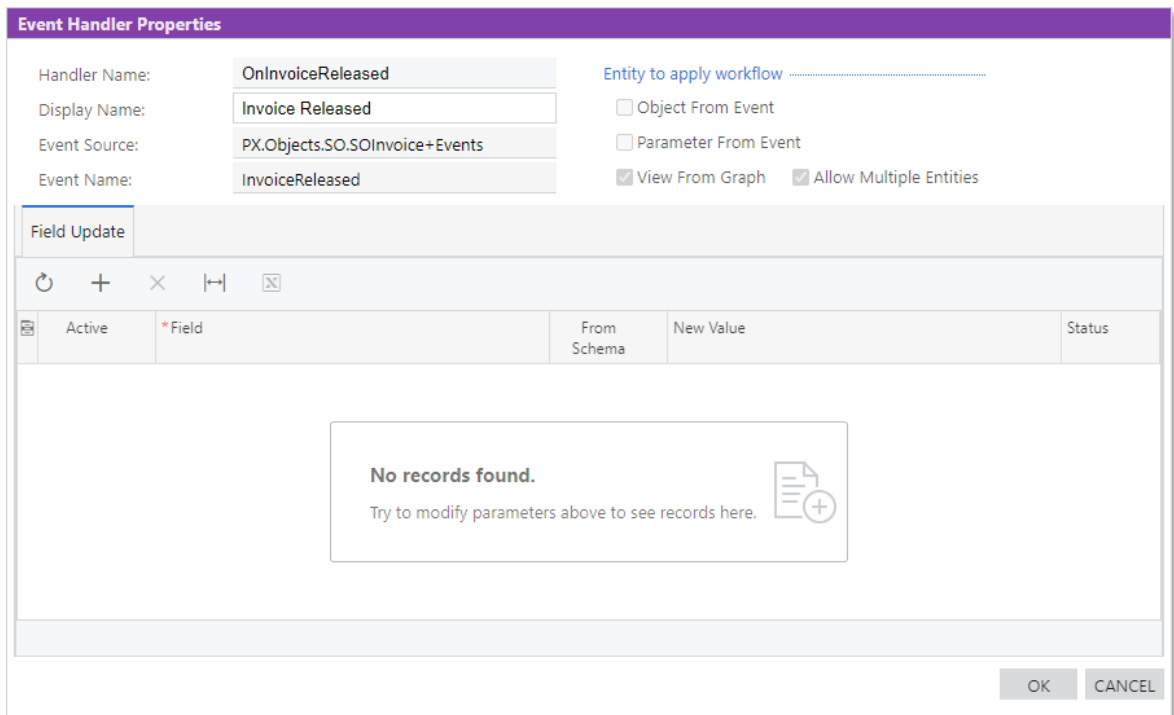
Event Handler Properties

Handler Name: OnInvoiceReleased
Display Name: Invoice Released
Event Source: PX.Objects.SO.SOInvoice+Events
Event Name: InvoiceReleased

Entity to apply workflow
Object From Event
Parameter From Event
View From Graph
Allow Multiple Entities

Field Update

| Active | *Field | From Schema | New Value | Status |
|---|---|---|---|---|

No records found.
Try to modify parameters above to see records here.

OK
CANCEL